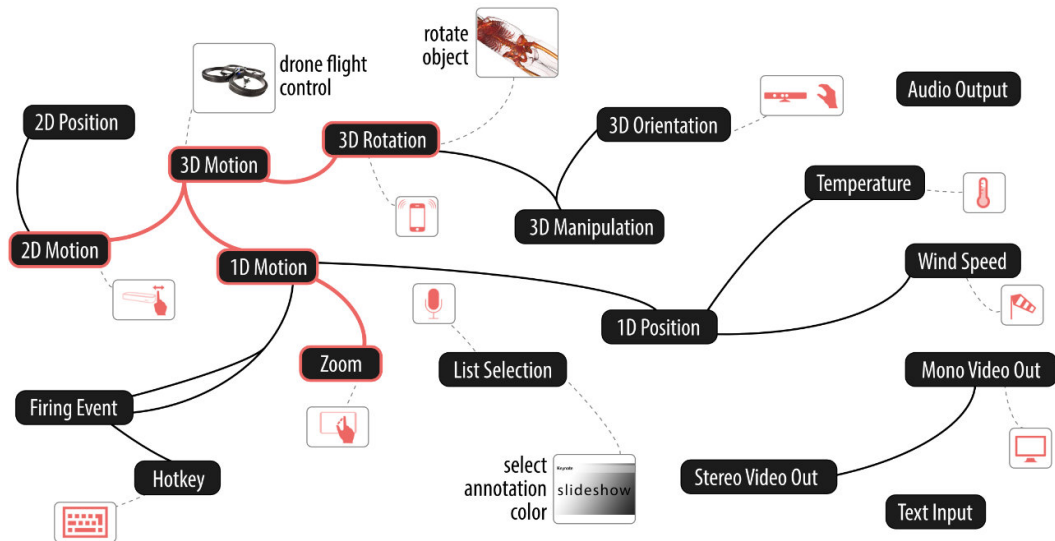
rotate object

drone flight control

2D Position

3D Motion

3D Rotation

3D Orientation

Audio Output

Temperature

3D Manipulation

2D Motion

1D Motion

Wind Speed

1D Position

Zoom

List Selection

Mono Video Out

Firing Event

Hotkey

select annotation color

Keynote

slideshow

Stereo Video Out

Text Input